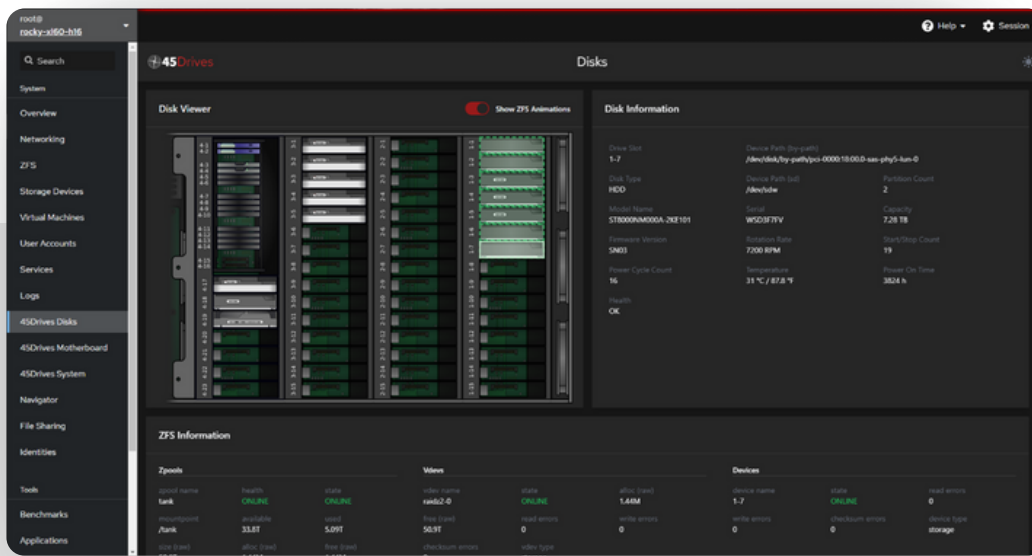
root@
rocky-xl60-h16

Search

System

Overview

Networking

ZFS

Storage Devices

Virtual Machines

User Accounts

Services

Logs

45Drives Disks

45Drives Motherboard

45Drives System

Navigator

File Sharing

Identities

Tools

Benchmarks

Applications

Help ▾ Session

45Drives

Disks

Disk Viewer

Show ZFS Animations

Disk Information

Drive Slot
1-7

Device Path (by-path)
/dev/disk/by-path/pci-0000:18:00.0-sas-phy5-lun-0

Disk Type
HDD

Device Path (sd)
/dev/sdw

Partition Count
2

Model Name
ST8000NM000A-2KE101

Serial
WSD3F7FV

Capacity
7.28 TB

Firmware Version
SN03

Rotation Rate
7200 RPM

Start/Stop Count
19

Power Cycle Count
16

Temperature
31 °C / 87.8 °F

Power On Time
3824 h

Health
OK

ZFS Information

Zpools

zpool name
tank

health
ONLINE

state
ONLINE

mountpoint
/tank

available
33.8T

used
5.09T

size (raw)

alloc (raw)

free (raw)

Vdevs

vdev name
raidz2-0

state
ONLINE

alloc (raw)
1.44M

free (raw)
50.9T

read errors
0

write errors
0

checksum errors

vdev type

Devices

device name
1-7

state
ONLINE

read errors
0

write errors
0

checksum errors
0

device type
storage